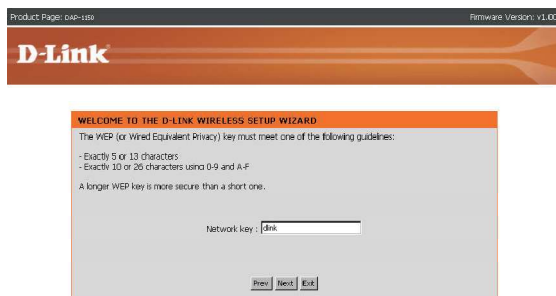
Product Page: DAP-1150

Firmware Version: v1.00

D-Link

WELCOME TO THE D-LINK WIRELESS SETUP WIZARD

The WEP (or Wired Equivalent Privacy) key must meet one of the following guidelines:

- Exactly 5 or 13 characters
- Exactly 10 or 26 characters using 0-9 and A-F

A longer WEP key is more secure than a short one.

Network key : dlink

Prev Next Exit